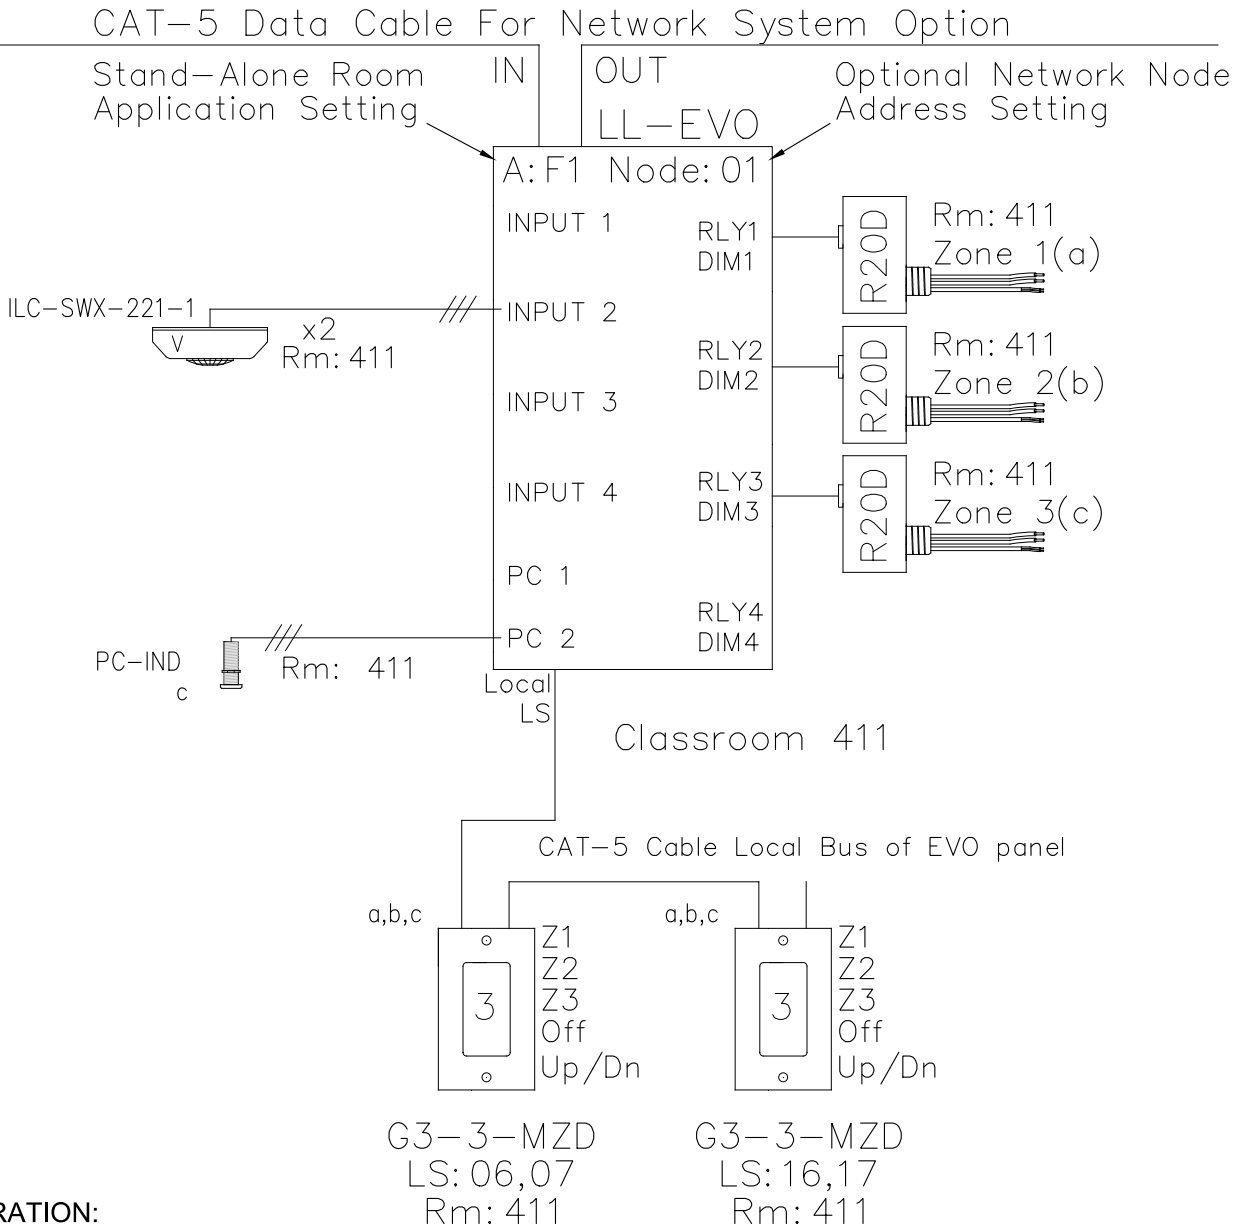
CAT–5 Data Cable For Network System Option

Stand–Alone Room Application Setting

IN

OUT

LL–EVO

Optional Network Node Address Setting

A: F1 Node: 01

INPUT 1

INPUT 2

INPUT 3

INPUT 4

PC 1

PC 2

RLY1 DIM1

RLY2 DIM2

RLY3 DIM3

RLY4 DIM4

R20D

Rm: 411 Zone 1(a)

R20D

Rm: 411 Zone 2(b)

R20D

Rm: 411 Zone 3(c)

ILC–SWX–221–1

V

x2 Rm: 411

PC–IND c

Rm: 411

Local LS

Classroom 411

CAT–5 Cable Local Bus of EVO panel

a,b,c

3

Z1 Z2 Z3 Off Up/Dn

a,b,c

3

Z1 Z2 Z3 Off Up/Dn

G3–3–MZD LS: 06,07 Rm: 411

G3–3–MZD LS: 16,17 Rm: 411

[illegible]RATION: